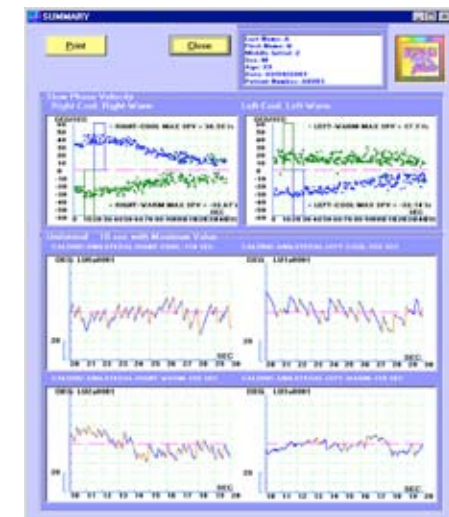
SUMMARY

Print

Close

Last Name: A
First Name: B
Middle Initial: C
Sex: M
Age: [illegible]
Date: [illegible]
Patient Number: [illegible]

Slow Phase Velocity
Right Cool, Right Warm

Left Cool, Left Warm

DEG/SEC

RIGHT-COOL MAX SPV = 30.51

RIGHT-WARM MAX SPV = -32.47

SEC

DEG/SEC

LEFT-WARM MAX SPV = 27.7

LEFT-COOL MAX SPV = -32.74

SEC

Unilateral - 10 sec with Maximum Value

CALORIC UNILATERAL RIGHT COOL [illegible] SEC

DEG

20

SEC

CALORIC UNILATERAL LEFT COOL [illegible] SEC

DEG

20

SEC

CALORIC UNILATERAL RIGHT WARM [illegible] SEC

DEG

20

SEC

CALORIC UNILATERAL LEFT WARM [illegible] SEC

DEG

SEC